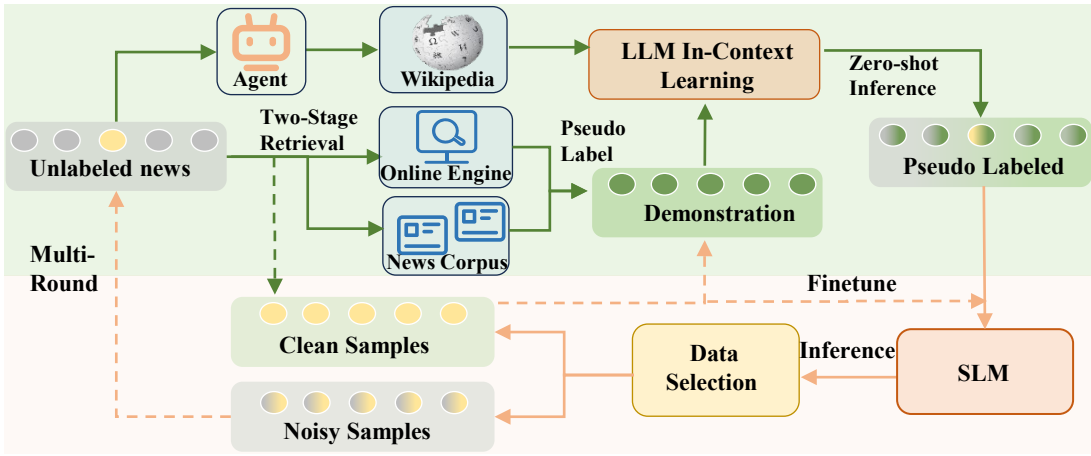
Agent

Wikipedia

LLM In-Context Learning

Zero-shot Inference

Two-Stage Retrieval

Pseudo Label

Unlabeled news

Online Engine

Pseudo Labeled

Demonstration

News Corpus

Multi-Round

Finetune

Clean Samples

Data Selection

Inference

SLM

Noisy Samples